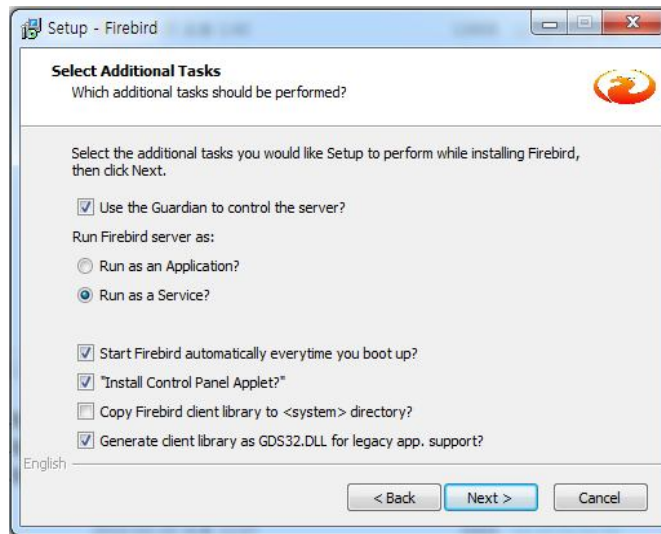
Setup - Firebird

Select Additional Tasks
Which additional tasks should be performed?

Select the additional tasks you would like Setup to perform while installing Firebird, then click Next.

Use the Guardian to control the server?

Run Firebird server as:

Run as an Application?

Run as a Service?

Start Firebird automatically everytime you boot up?

"Install Control Panel Applet?"

Copy Firebird client library to <system> directory?

Generate client library as GDS32.DLL for legacy app. support?

English

< Back

Next >

Cancel